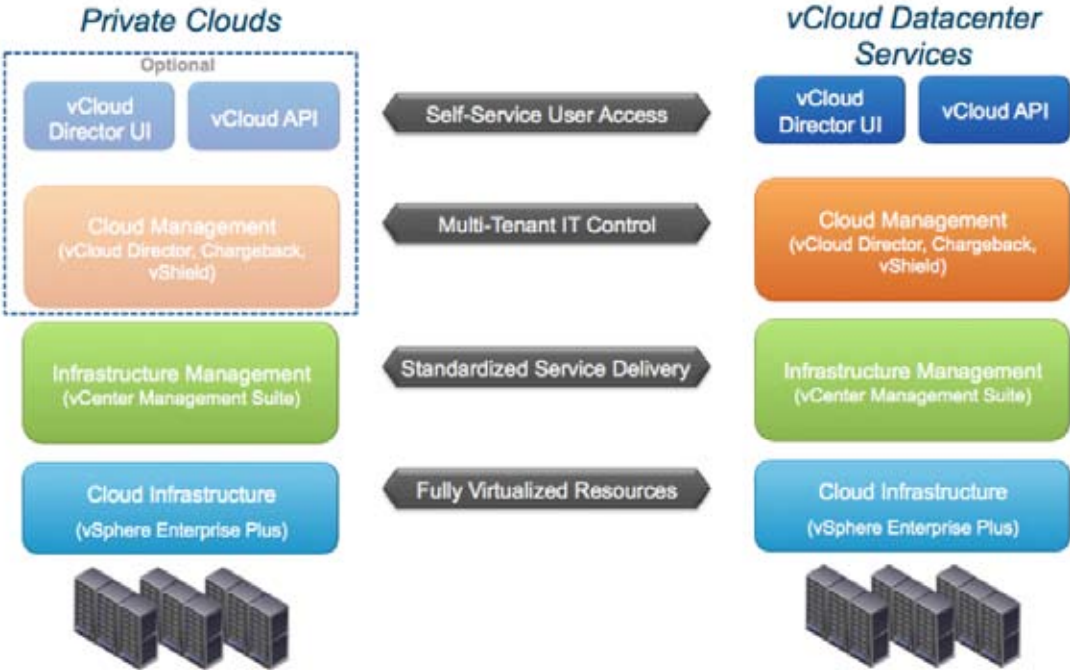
Private Clouds

Optional

vCloud Director UI

vCloud API

Cloud Management (vCloud Director, Chargeback, vShield)

Infrastructure Management (vCenter Management Suite)

Cloud Infrastructure (vSphere Enterprise Plus)

Self-Service User Access

Multi-Tenant IT Control

Standardized Service Delivery

Fully Virtualized Resources

vCloud Datacenter Services

vCloud Director UI

vCloud API

Cloud Management (vCloud Director, Chargeback, vShield)

Infrastructure Management (vCenter Management Suite)

Cloud Infrastructure (vSphere Enterprise Plus)